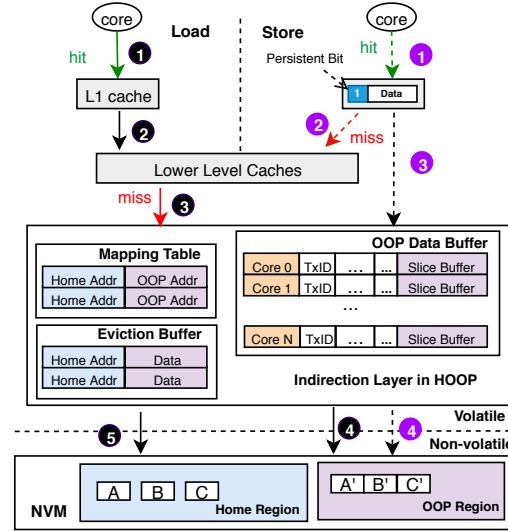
core

Load

Store

core

hit

1

hit

1

Persistent Bit

1 Data

L1 cache

2

2

miss

3

Lower Level Caches

miss

3

Mapping Table

| Home Addr | OOP Addr |
|---|---|
| Home Addr | OOP Addr |

Eviction Buffer

| Home Addr | Data |
|---|---|
| Home Addr | Data |

OOP Data Buffer

| Core 0 | TxID | ... | ... | Slice Buffer |
|---|---|---|---|---|
| Core 1 | TxID | ... | ... | Slice Buffer |
| | | ... | | |
| Core N | TxID | ... | ... | Slice Buffer |

Indirection Layer in HOOP

Volatile

5

4

4

Non-volatile

NVM

A B C

Home Region

A' B' C'

OOP Region